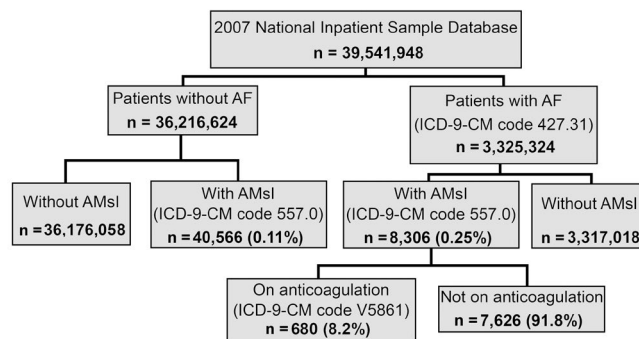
2007 National Inpatient Sample Database
n = 39,541,948

Patients without AF
n = 36,216,624

Patients with AF
(ICD-9-CM code 427.31)
n = 3,325,324

Without AMsI
n = 36,176,058

With AMsI
(ICD-9-CM code 557.0)
n = 40,566 (0.11%)

With AMsI
(ICD-9-CM code 557.0)
n = 8,306 (0.25%)

Without AMsI
n = 3,317,018

On anticoagulation
(ICD-9-CM code V5861)
n = 680 (8.2%)

Not on anticoagulation
n = 7,626 (91.8%)